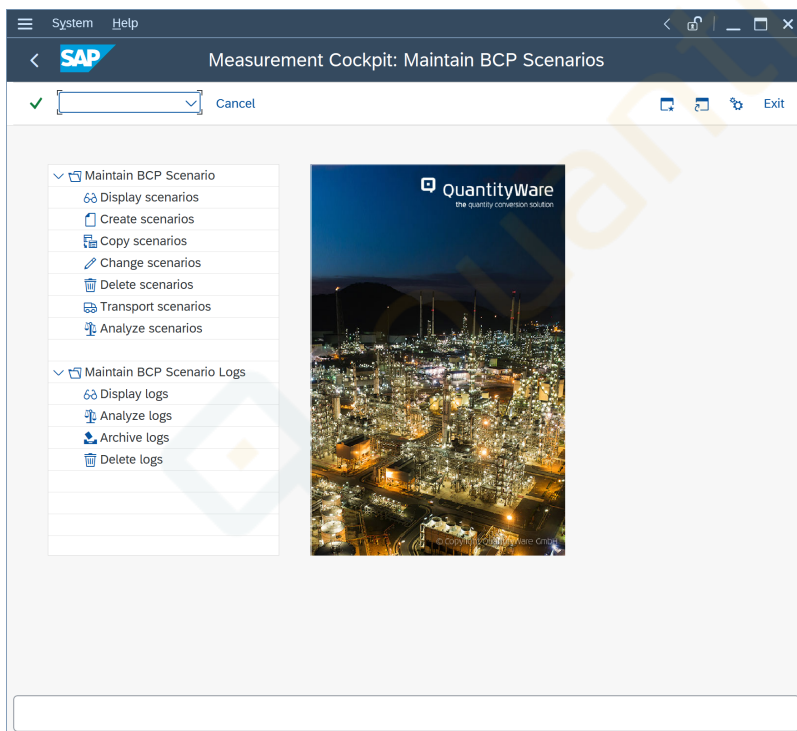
System Help

SAP

Measurement Cockpit: Maintain BCP Scenarios

Cancel

Exit

Maintain BCP Scenario
Display scenarios
Create scenarios
Copy scenarios
Change scenarios
Delete scenarios
Transport scenarios
Analyze scenarios

Maintain BCP Scenario Logs
Display logs
Analyze logs
Archive logs
Delete logs

QuantityWare
the quantity conversion solution

© Copyright QuantityWare GmbH